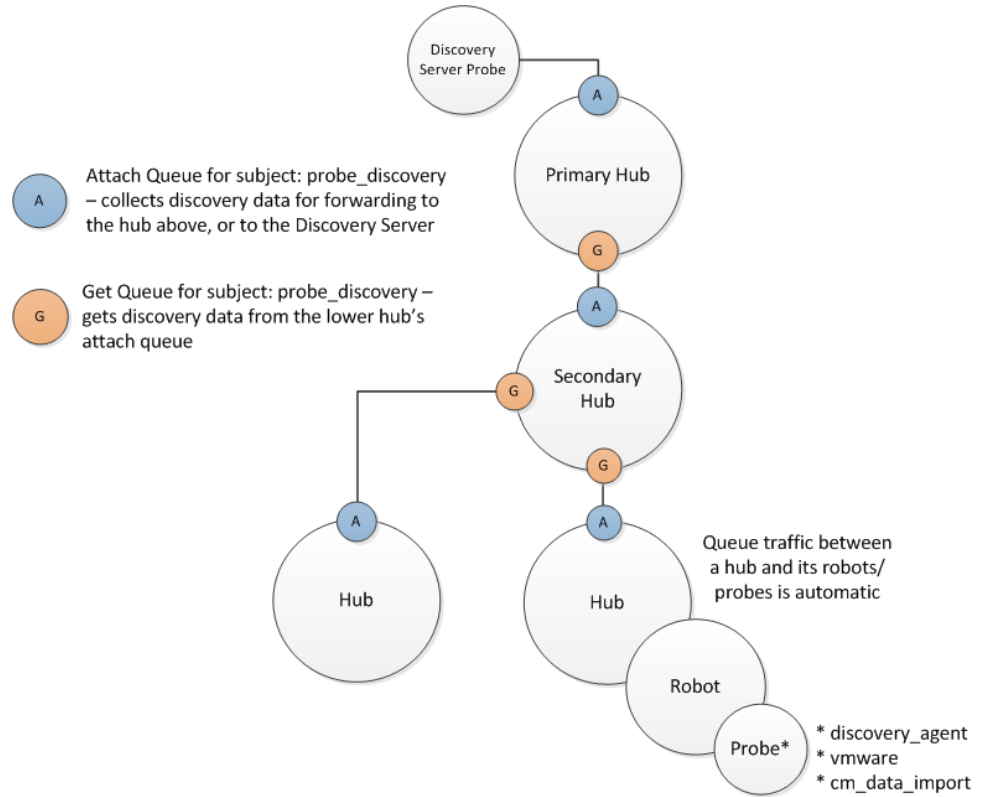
Discovery Server Probe

A

Primary Hub

A

Attach Queue for subject: probe_discovery – collects discovery data for forwarding to the hub above, or to the Discovery Server

G

G

Get Queue for subject: probe_discovery – gets discovery data from the lower hub's attach queue

A

Secondary Hub

G

G

A

A

Hub

Hub

Queue traffic between a hub and its robots/ probes is automatic

Robot

Probe*

* discovery_agent
* vmware
* cm_data_import